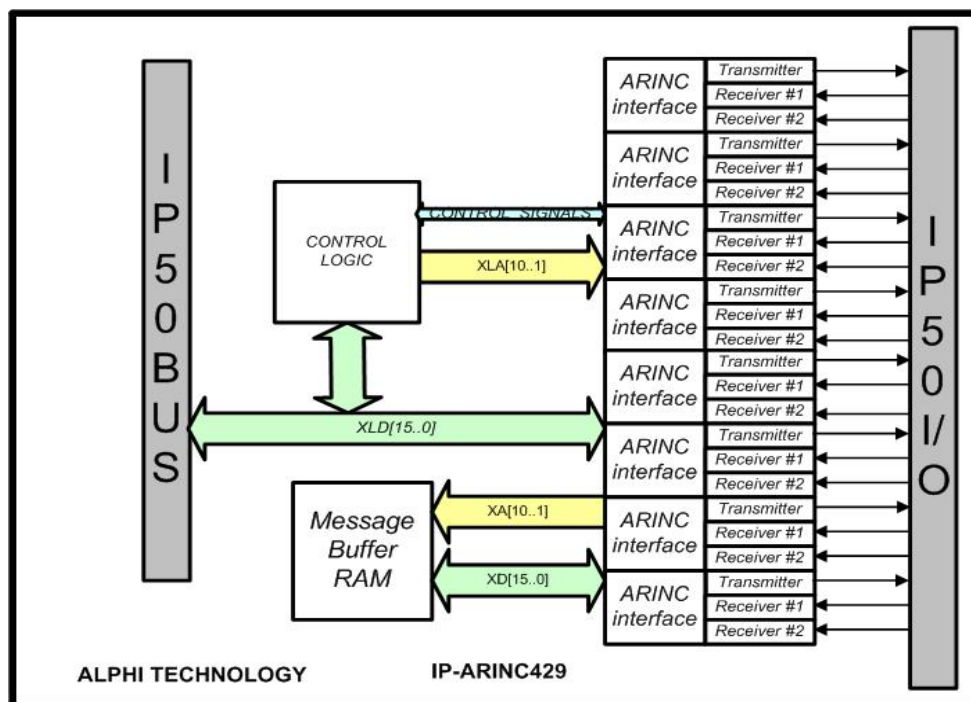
IP50BUS

CONTROL LOGIC

CONTROL SIGNALS

XLA[10..1]

XLD[15..0]

Message Buffer RAM

XA[10..1]

XD[15..0]

| ARINC interface | Transmitter |
|---|---|
| | Receiver #1 |
| | Receiver #2 |
| ARINC interface | Transmitter |
| | Receiver #1 |
| | Receiver #2 |
| ARINC interface | Transmitter |
| | Receiver #1 |
| | Receiver #2 |
| ARINC interface | Transmitter |
| | Receiver #1 |
| | Receiver #2 |
| ARINC interface | Transmitter |
| | Receiver #1 |
| | Receiver #2 |
| ARINC interface | Transmitter |
| | Receiver #1 |
| | Receiver #2 |
| ARINC interface | Transmitter |
| | Receiver #1 |
| | Receiver #2 |
| ARINC interface | Transmitter |
| | Receiver #1 |
| | Receiver #2 |

IP50I/O

ALPHI TECHNOLOGY

IP-ARINC429